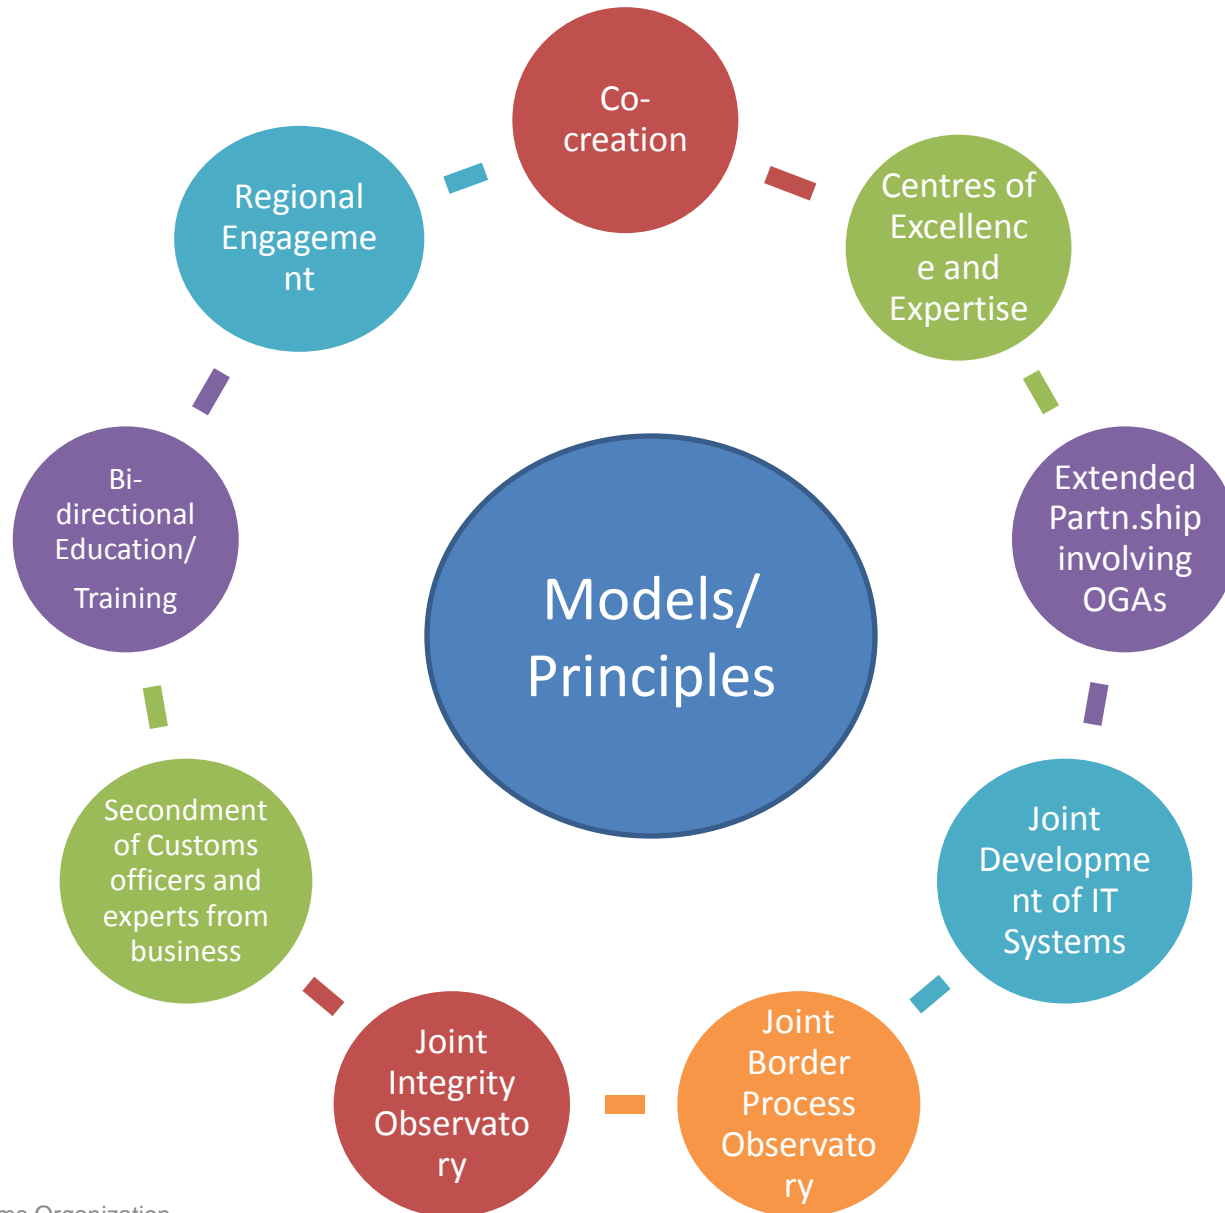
Co-creation

Centres of Excellence and Expertise

Extended Partn.ship involving OGAs

Joint Development of IT Systems

Joint Border Process Observatory

Joint Integrity Observatory

Secondment of Customs officers and experts from business

Bi-directional Education/ Training

Regional Engagement

Models/ Principles

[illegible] Organization